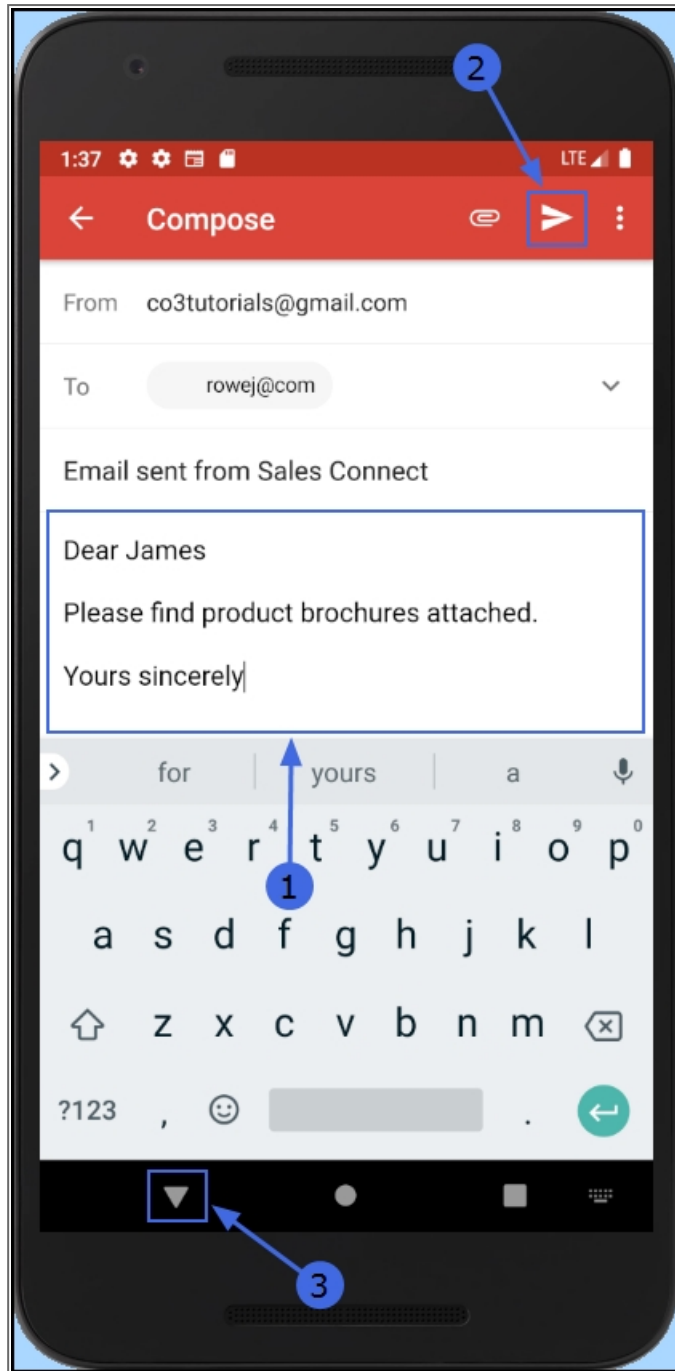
2

1:37

LTE

Compose

From co3tutorials@gmail.com

To rowej@com

Email sent from Sales Connect

Dear James

Please find product brochures attached.

Yours sincerely

for yours a

1 2 3 4 5 6 7 8 9 0
q w e r t y u i o p

1

a s d f g h j k l

z x c v b n m

?123 , .

3